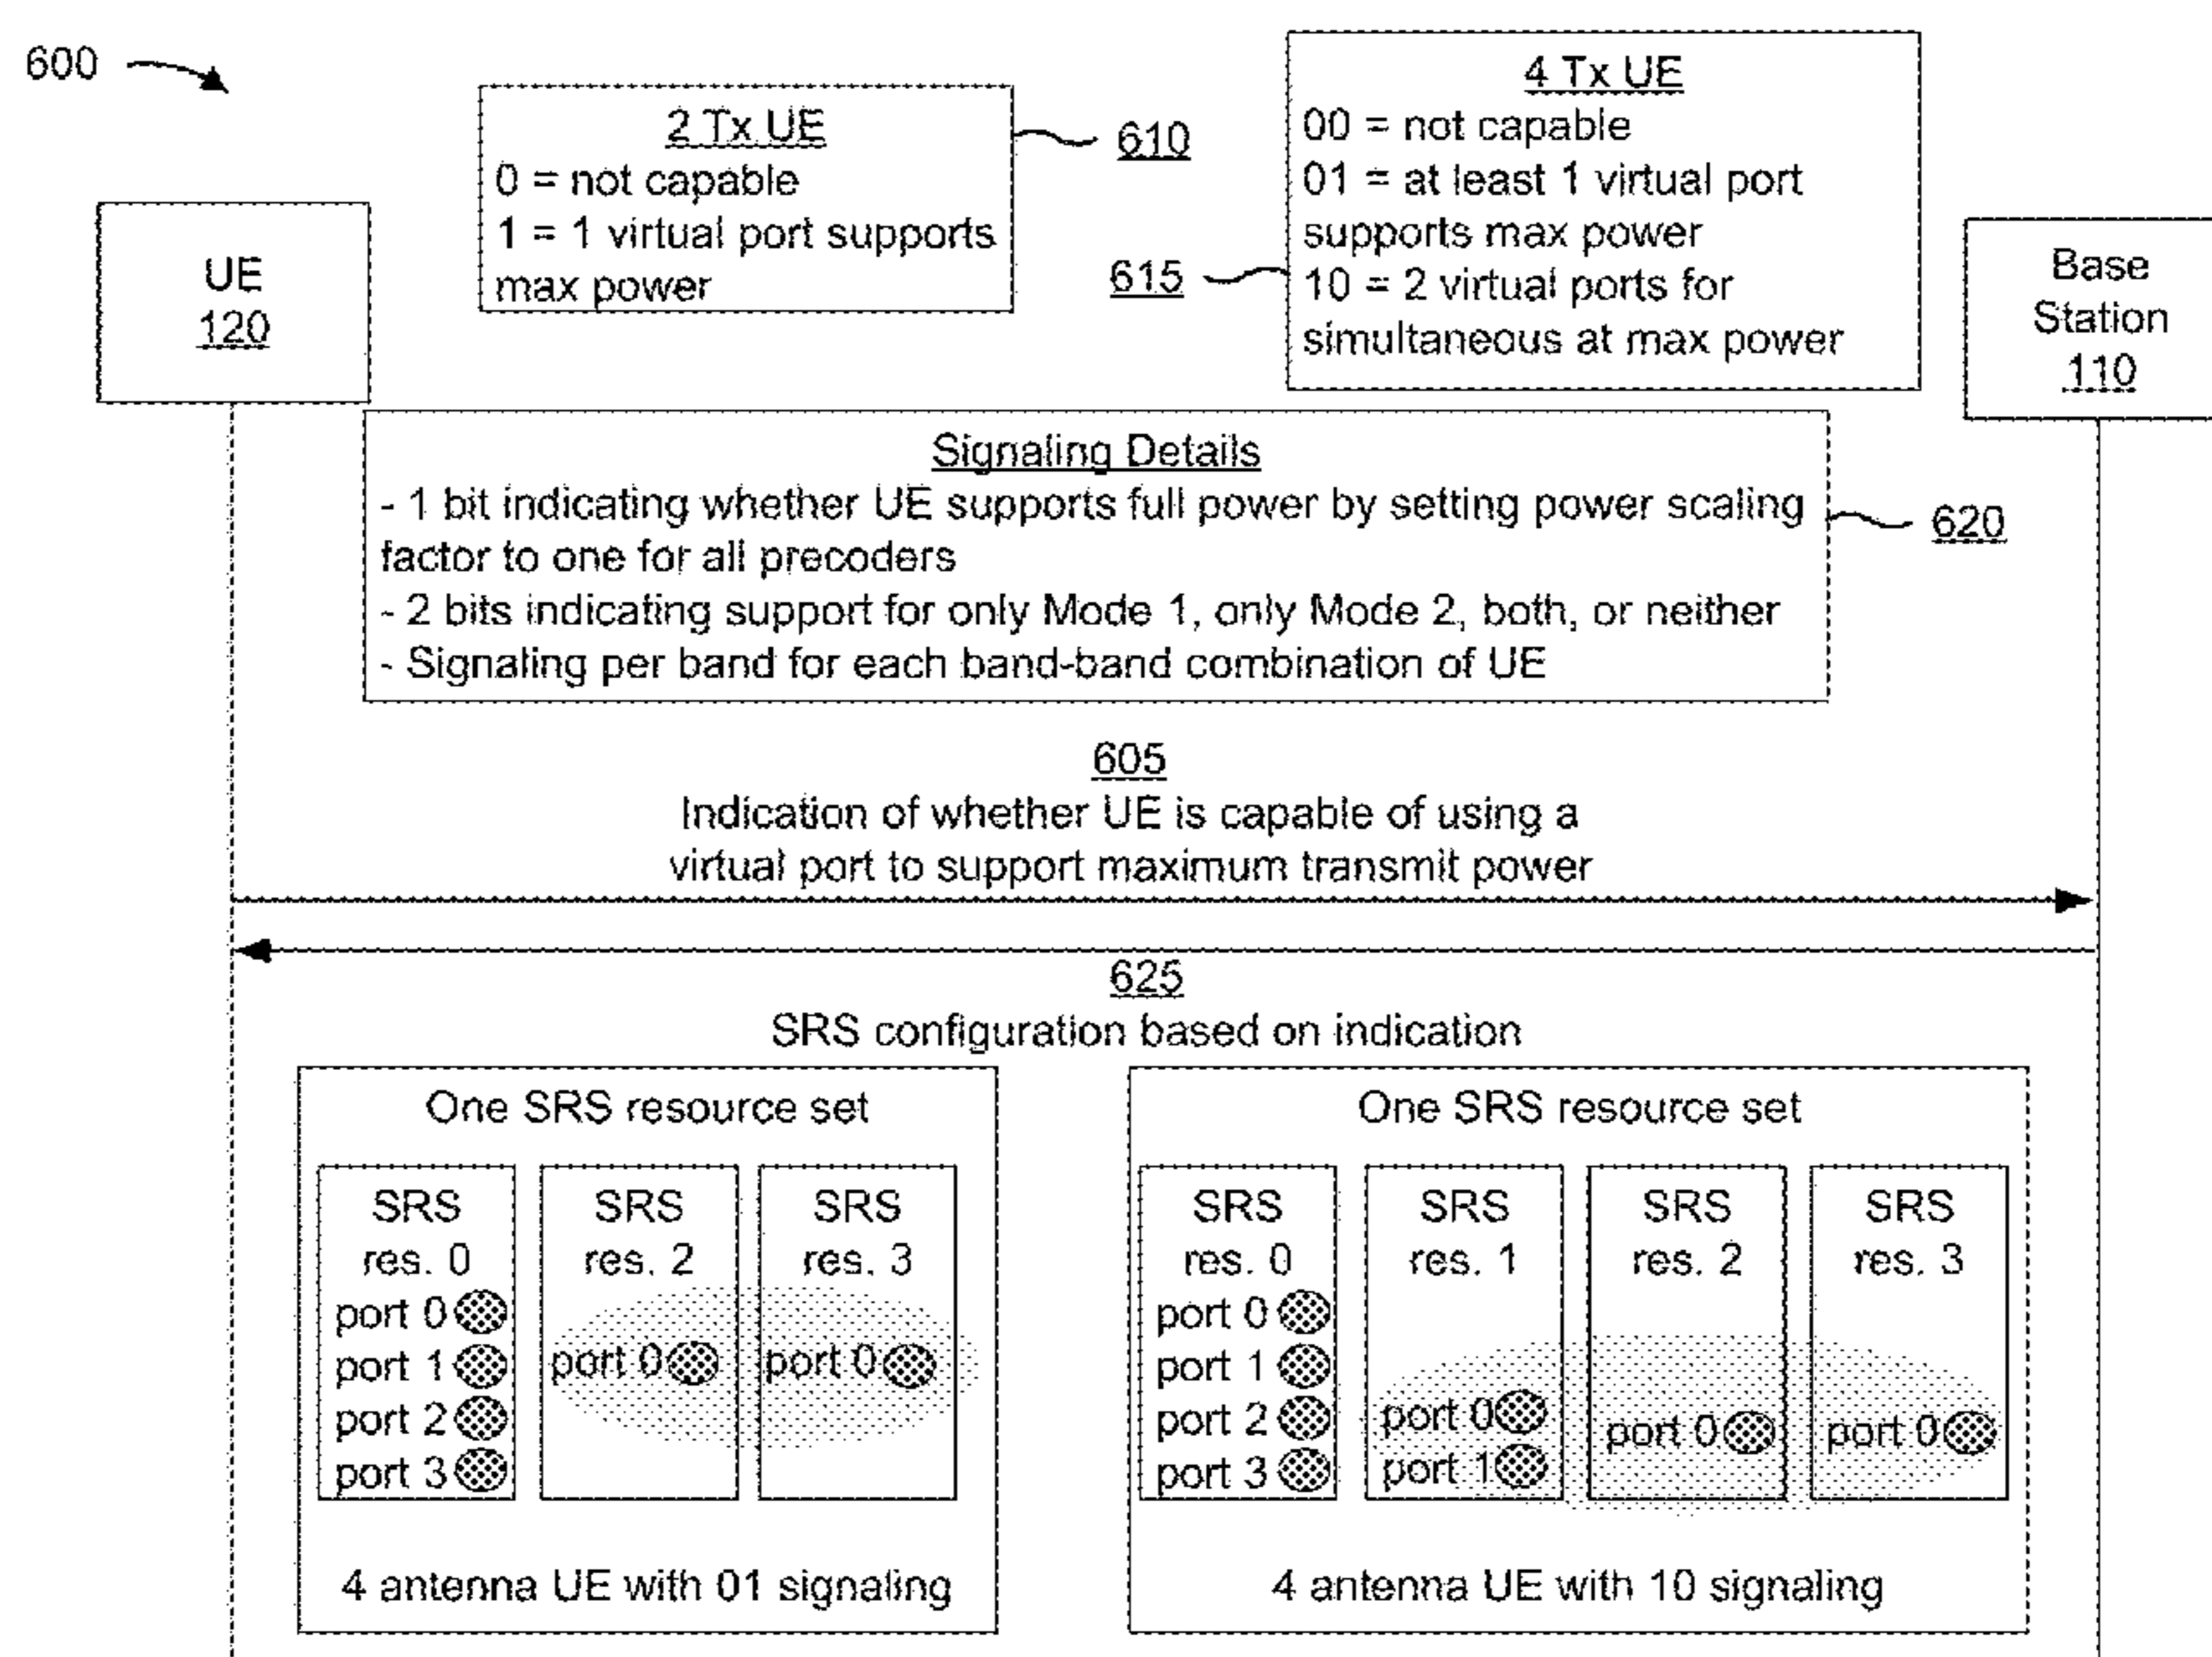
600

2 Tx UE
0 = not capable
1 = 1 virtual port supports max power

610

4 Tx UE
00 = not capable
01 = at least 1 virtual port supports max power
10 = 2 virtual ports for simultaneous at max power

615

UE
120

Base Station
110

Signaling Details
- 1 bit indicating whether UE supports full power by setting power scaling factor to one for all precoders
- 2 bits indicating support for only Mode 1, only Mode 2, both, or neither
- Signaling per band for each band-band combination of UE

620

605
Indication of whether UE is capable of using a virtual port to support maximum transmit power

625
SRS configuration based on indication

One SRS resource set

SRS res. 0
port 0
port 1
port 2
port 3

SRS res. 2
port 0

SRS res. 3
port 0

4 antenna UE with 01 signaling

One SRS resource set

SRS res. 0
port 0
port 1
port 2
port 3

SRS res. 1
port 0
port 1

SRS res. 2
port 0

SRS res. 3
port 0

4 antenna UE with 10 signaling